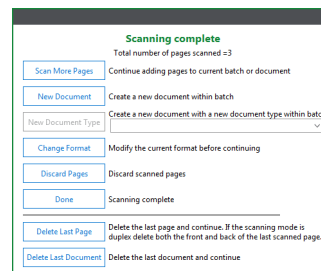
Scanning complete
Total number of pages scanned =3

Scan More Pages Continue adding pages to current batch or document

New Document Create a new document within batch

New Document Type Create a new document with a new document type within batc

Change Format Modify the current format before continuing

Discard Pages Discard scanned pages

Done Scanning complete

Delete Last Page Delete the last page and continue. If the scanning mode is duplex delete both the front and back of the last scanned page.

Delete Last Document Delete the last document and continue